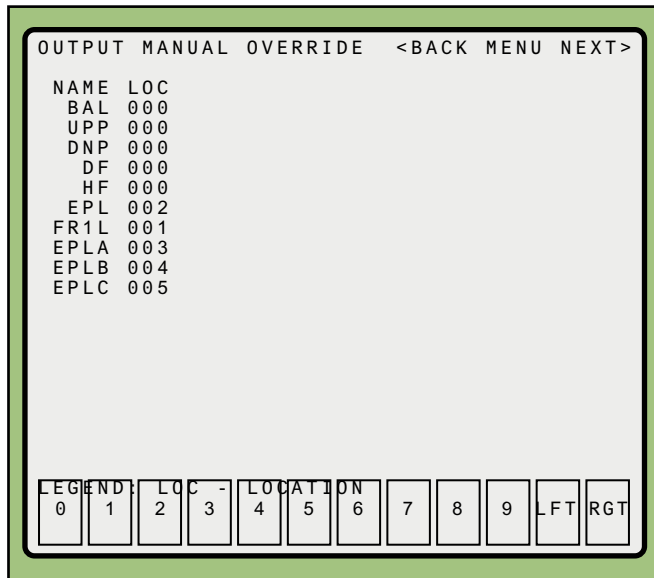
OUTPUT MANUAL OVERRIDE <BACK MENU NEXT>

| NAME | LOC |
|---|---|
| BAL | 000 |
| UPP | 000 |
| DNP | 000 |
| DF | 000 |
| HF | 000 |
| EPL | 002 |
| FR1L | 001 |
| EPLA | 003 |
| EPLB | 004 |
| EPLC | 005 |

LEGEND: LOC - LOCATION

0 1 2 3 4 5 6 7 8 9 LFT RGT